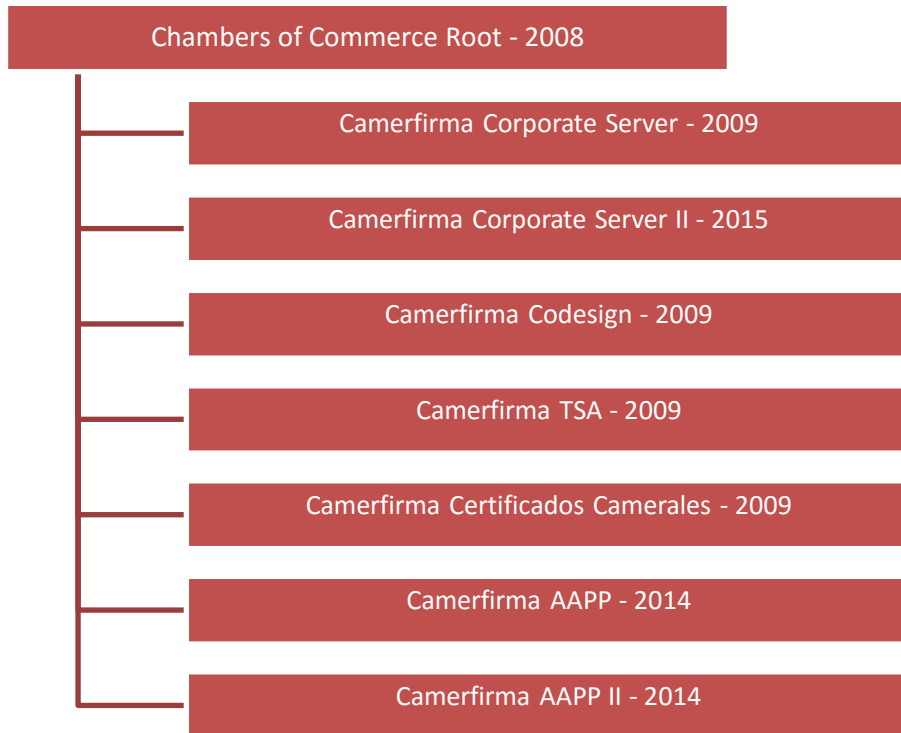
Chambers of Commerce Root - 2008

Camerfirma Corporate Server - 2009

Camerfirma Corporate Server II - 2015

Camerfirma Codesign - 2009

Camerfirma TSA - 2009

Camerfirma Certificados Camerales - 2009

Camerfirma AAPP - 2014

Camerfirma AAPP II - 2014